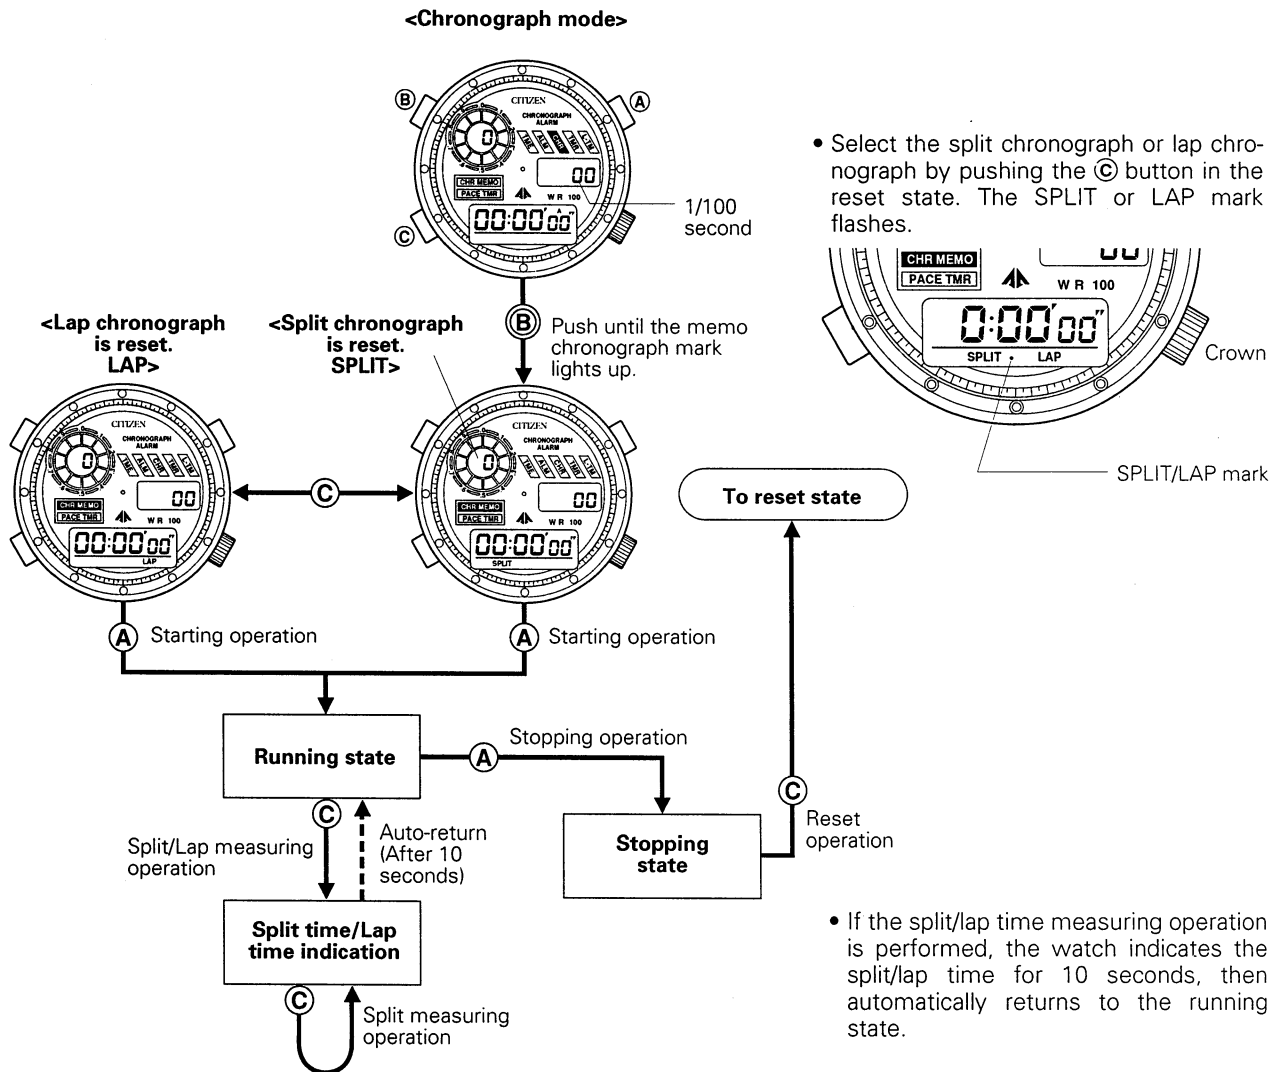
<Chronograph mode>

CITIZEN
CHRONOGRAPH
ALARM
CHR MEMO
PACE TMR
WR 100
00
00:00'00"
1/100 second

Ⓑ Ⓐ Ⓒ

• Select the split chronograph or lap chronograph by pushing the Ⓒ button in the reset state. The SPLIT or LAP mark flashes.

CHR MEMO
PACE TMR
WR 100
0:00'00"
SPLIT • LAP
Crown
SPLIT/LAP mark

Ⓑ Push until the memo chronograph mark lights up.

<Lap chronograph is reset. LAP>

<Split chronograph is reset. SPLIT>

CITIZEN
CHRONOGRAPH
ALARM
CHR MEMO
PACE TMR
WR 100
00
00:00'00"
LAP

Ⓒ

CITIZEN
CHRONOGRAPH
ALARM
CHR MEMO
PACE TMR
WR 100
00
00:00'00"
SPLIT

To reset state

Ⓐ Starting operation

Ⓐ Starting operation

Running state

Ⓐ Stopping operation

Ⓒ Reset operation

Stopping state

Ⓒ Split/Lap measuring operation

Auto-return (After 10 seconds)

Split time/Lap time indication

Ⓒ Split measuring operation

• If the split/lap time measuring operation is performed, the watch indicates the split/lap time for 10 seconds, then automatically returns to the running state.